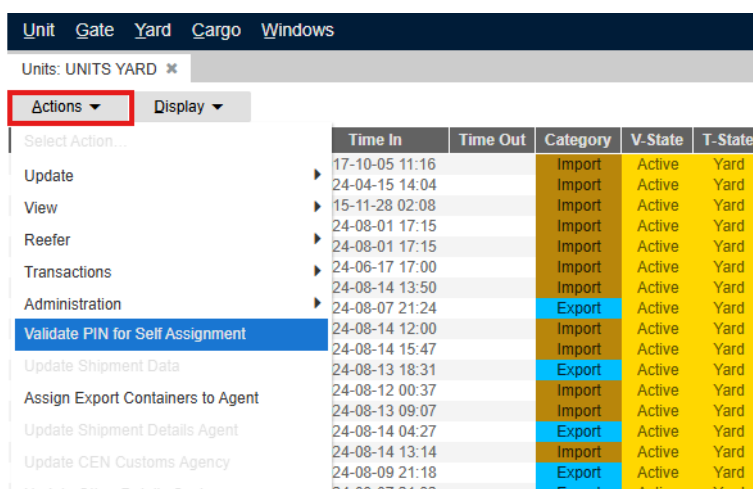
Unit Gate Yard Cargo Windows

Units: UNITS YARD ✖

Actions ▾ Display ▾

Select Action...
Update
View
Reefer
Transactions
Administration
Validate PIN for Self Assignment
Update Shipment Data
Assign Export Containers to Agent
Update Shipment Details Agent
Update CEN Customs Agency
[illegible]

| Time In | Time Out | Category | V-State | T-State |
|---|---|---|---|---|
| 17-10-05 11:16 | | Import | Active | Yard |
| 24-04-15 14:04 | | Import | Active | Yard |
| 15-11-28 02:08 | | Import | Active | Yard |
| 24-08-01 17:15 | | Import | Active | Yard |
| 24-08-01 17:15 | | Import | Active | Yard |
| 24-06-17 17:00 | | Import | Active | Yard |
| 24-08-14 13:50 | | Import | Active | Yard |
| 24-08-07 21:24 | | Export | Active | Yard |
| 24-08-14 12:00 | | Import | Active | Yard |
| 24-08-14 15:47 | | Import | Active | Yard |
| 24-08-13 18:31 | | Export | Active | Yard |
| 24-08-12 00:37 | | Import | Active | Yard |
| 24-08-13 09:07 | | Import | Active | Yard |
| 24-08-14 04:27 | | Export | Active | Yard |
| 24-08-14 13:14 | | Import | Active | Yard |
| 24-08-09 21:18 | | Export | Active | Yard |
| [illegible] | | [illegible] | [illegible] | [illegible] |